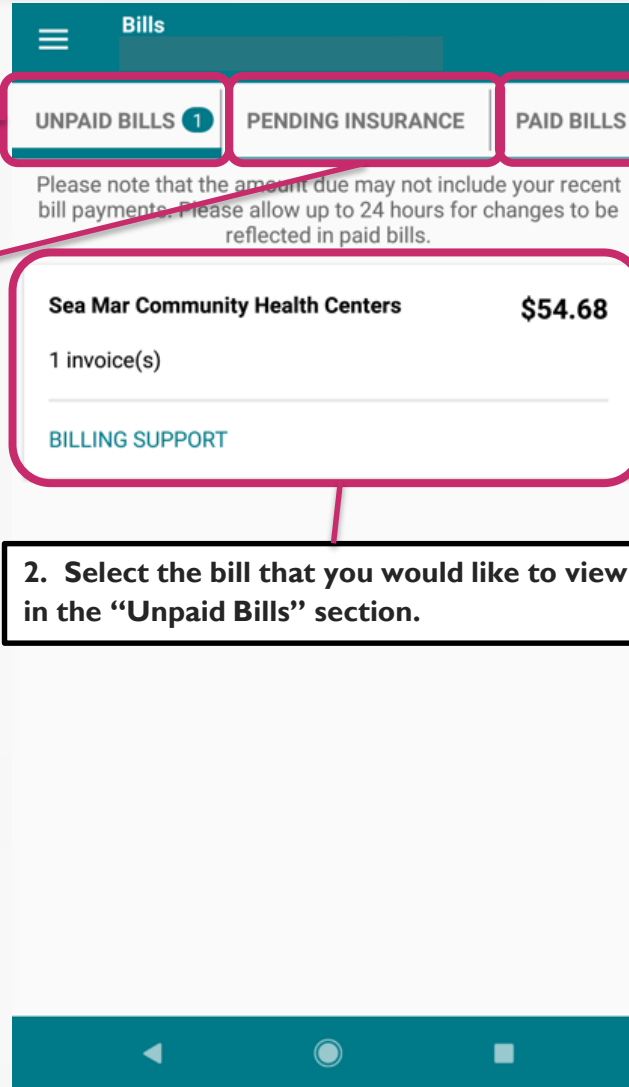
Bills

UNPAID BILLS 1

PENDING INSURANCE

PAID BILLS

Please note that the amount due may not include your recent bill payments. Please allow up to 24 hours for changes to be reflected in paid bills.

Sea Mar Community Health Centers

$54.68

1 invoice(s)

BILLING SUPPORT

2. Select the bill that you would like to view in the "Unpaid Bills" section.